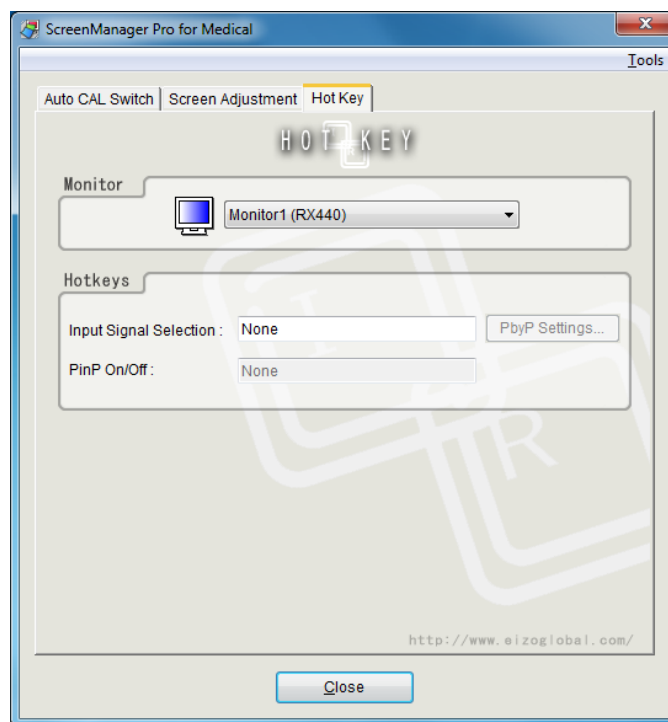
ScreenManager Pro for Medical

Tools

Auto CAL Switch | Screen Adjustment | Hot Key

HOT KEY

Monitor

Monitor1 (RX440)

Hotkeys

Input Signal Selection : None PbyP Settings...

PinP On/Off : None

http://www.eizoglobal.com/

Close